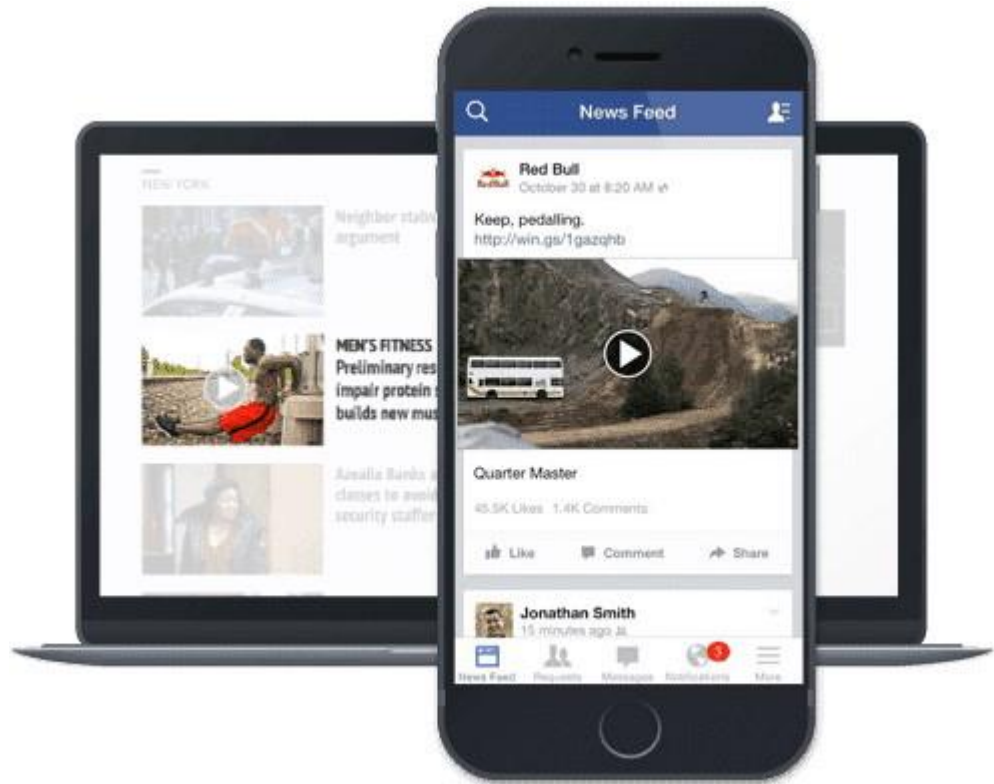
NEW YORK

Neighbor stabs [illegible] argument

MEN'S FITNESS
Preliminary res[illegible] impair protein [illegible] builds new mus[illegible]

Azealia Banks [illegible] classes to avoid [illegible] security staffer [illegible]

News Feed

Red Bull
October 30 at 8:20 AM

Keep, pedalling.
http://win.gs/1gazqhb

Quarter Master

45.5K Likes 1.4K Comments

Like Comment Share

Jonathan Smith
15 minutes ago

News Feed Requests Messages 3 Notifications More